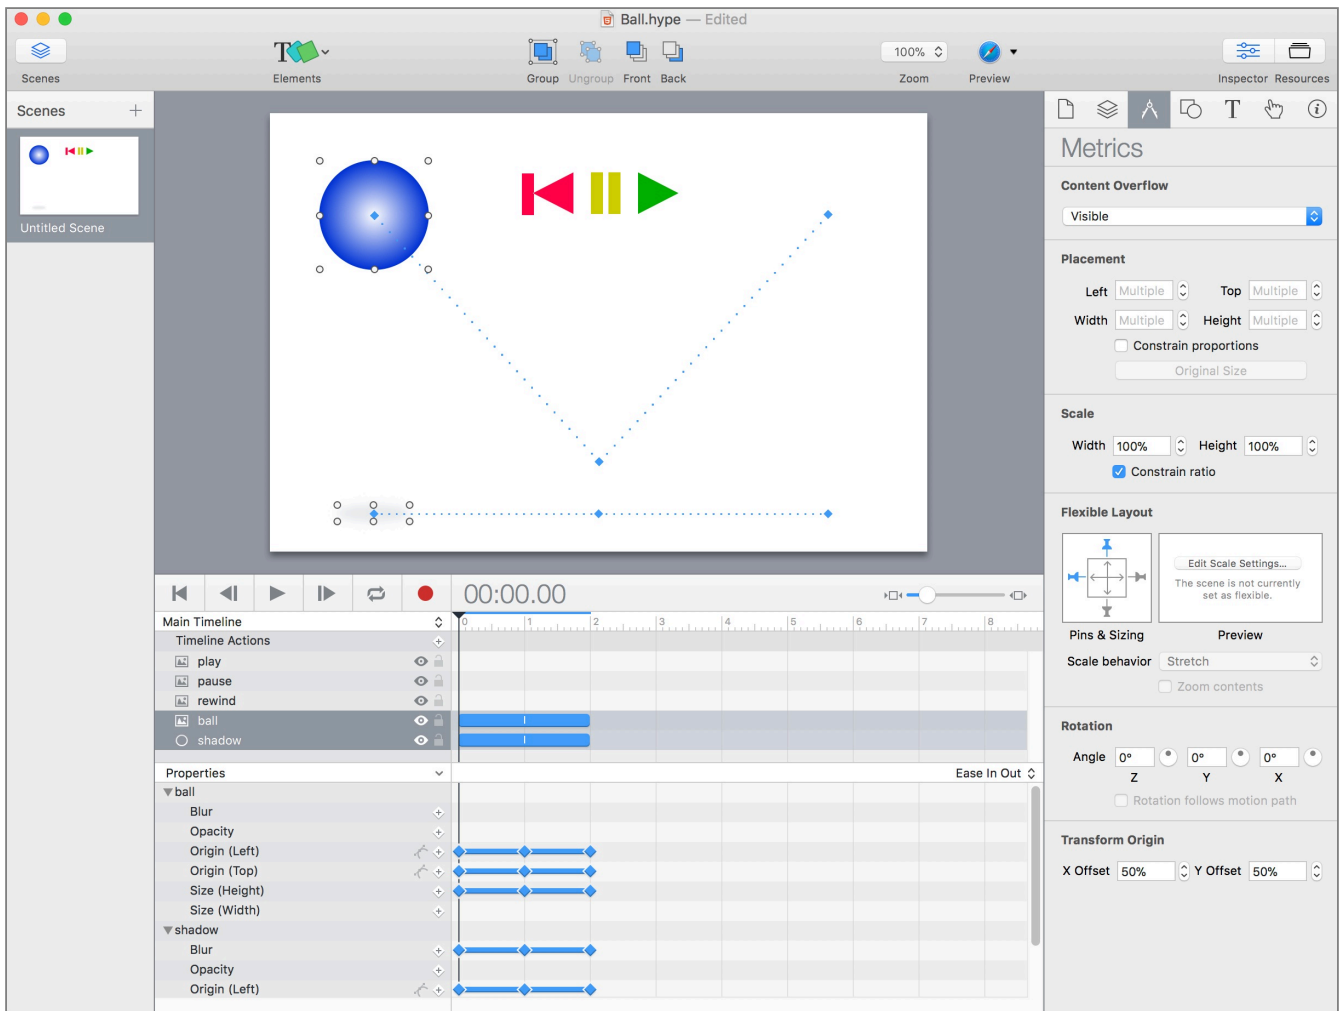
Ball.hype — Edited

Scenes
Elements
Group
Ungroup
Front
Back
100%
Zoom
Preview
Inspector
Resources

Scenes +
Untitled Scene

00:00.00

Main Timeline
Timeline Actions
play
pause
rewind
ball
shadow

0 1 2 3 4 5 6 7 8

Properties
Ease In Out
ball
Blur
Opacity
Origin (Left)
Origin (Top)
Size (Height)
Size (Width)
shadow
Blur
Opacity
Origin (Left)

Metrics
Content Overflow
Visible
Placement
Left Multiple
Top Multiple
Width Multiple
Height Multiple
Constrain proportions
Original Size
Scale
Width 100%
Height 100%
Constrain ratio
Flexible Layout
Edit Scale Settings...
The scene is not currently set as flexible.
Pins & Sizing
Preview
Scale behavior Stretch
Zoom contents
Rotation
Angle 0° 0° 0°
Z Y X
Rotation follows motion path
Transform Origin
X Offset 50%
Y Offset 50%